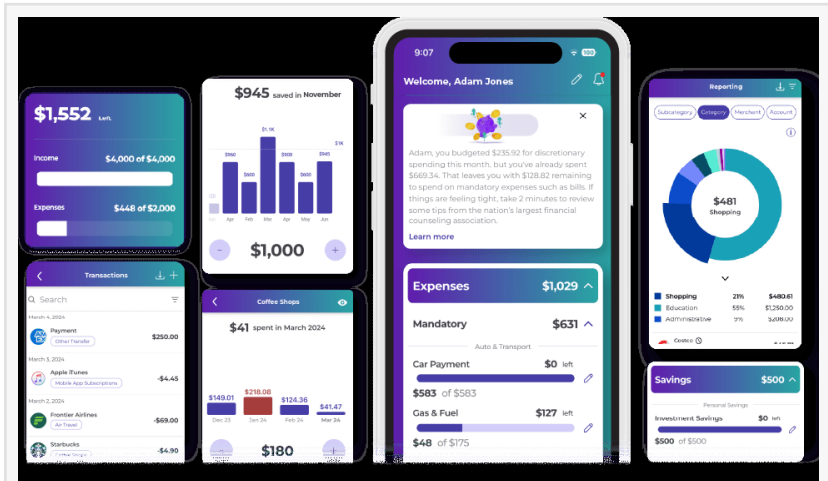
$1,552 Left

Income $4,000 of $4,000

Expenses $448 of $2,000

$945 saved in November

$1.1K

$960 $800 $800 $1K $800

Apr Feb Mar Apr May Jun

$1,000

Transactions

Search

March 4, 2024

Payment Other Transfer $250.00

March 3, 2024

Apple iTunes Mobile App Subscriptions -$4.45

March 2, 2024

Frontier Airlines Air Travel -$69.00

Starbucks Coffee Shops -$4.50

Coffee Shops

$41 spent in March 2024

$149.01 $218.08 $124.36 $41.47

Dec 23 Jan 24 Feb 24 Mar 24

$180

9:07

Welcome, Adam Jones

Adam, you budgeted $235.92 for discretionary spending this month, but you've already spent $669.34. That leaves you with $128.82 remaining to spend on mandatory expenses such as bills. If things are feeling tight, take 2 minutes to review some tips from the nation's largest financial counseling association.

Learn more

Expenses $1,029

Mandatory $631

Auto & Transport

Car Payment $0 left

$583 of $583

Gas & Fuel $127 left

$48 of $175

Reporting

Subcategory Category Merchant Account

$481 Shopping

| Shopping | 21% | $480.61 |
|---|---|---|
| Education | 55% | $1,250.00 |
| Administrative | 9% | $206.50 |

Costco

Savings $500

Personal Savings

Investment Savings $0 left

$500 of $500